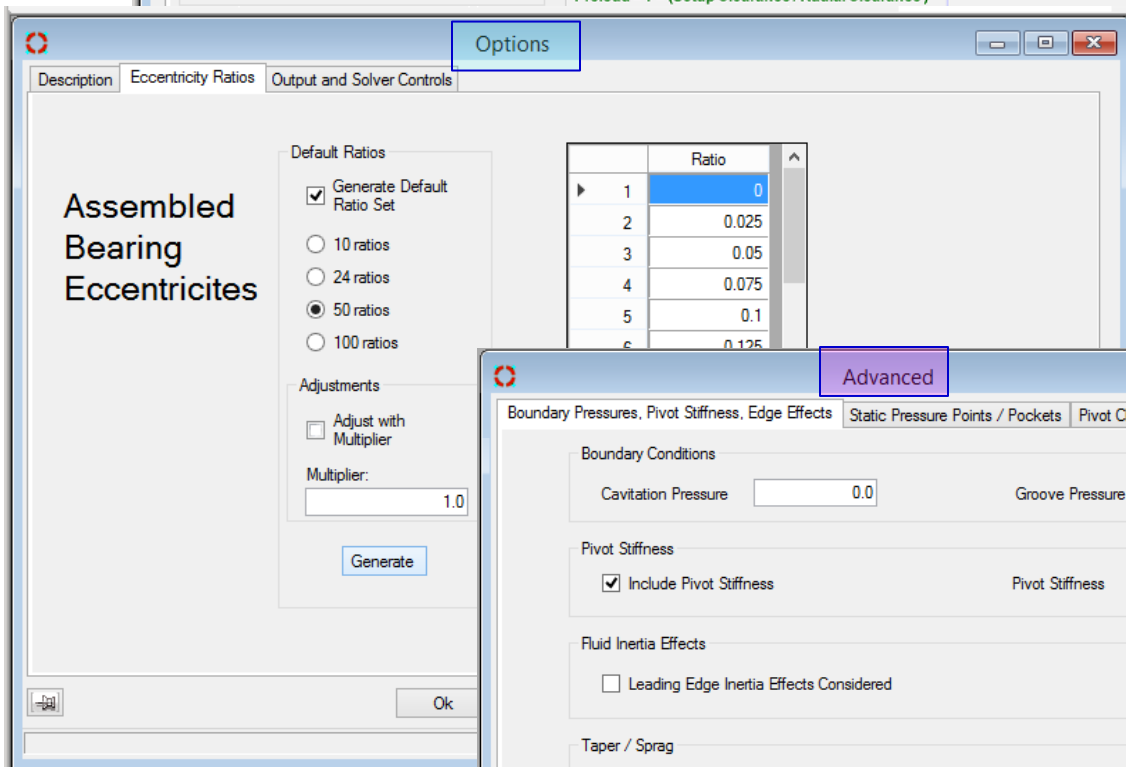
Options

Description | Eccentricity Ratios | Output and Solver Controls

Assembled Bearing Eccentricites

Default Ratios
Generate Default Ratio Set
10 ratios
24 ratios
50 ratios
100 ratios

Adjustments
Adjust with Multiplier
Multiplier:
1.0

Generate

| | Ratio |
|---|---|
| 1 | 0 |
| 2 | 0.025 |
| 3 | 0.05 |
| 4 | 0.075 |
| 5 | 0.1 |
| 6 | 0.125 |

Ok

Advanced

Boundary Pressures, Pivot Stiffness, Edge Effects | Static Pressure Points / Pockets | Pivot C

Boundary Conditions
Cavitation Pressure 0.0
Groove Pressure

Pivot Stiffness
Include Pivot Stiffness
Pivot Stiffness

Fluid Inertia Effects
Leading Edge Inertia Effects Considered

Taper / Sprag